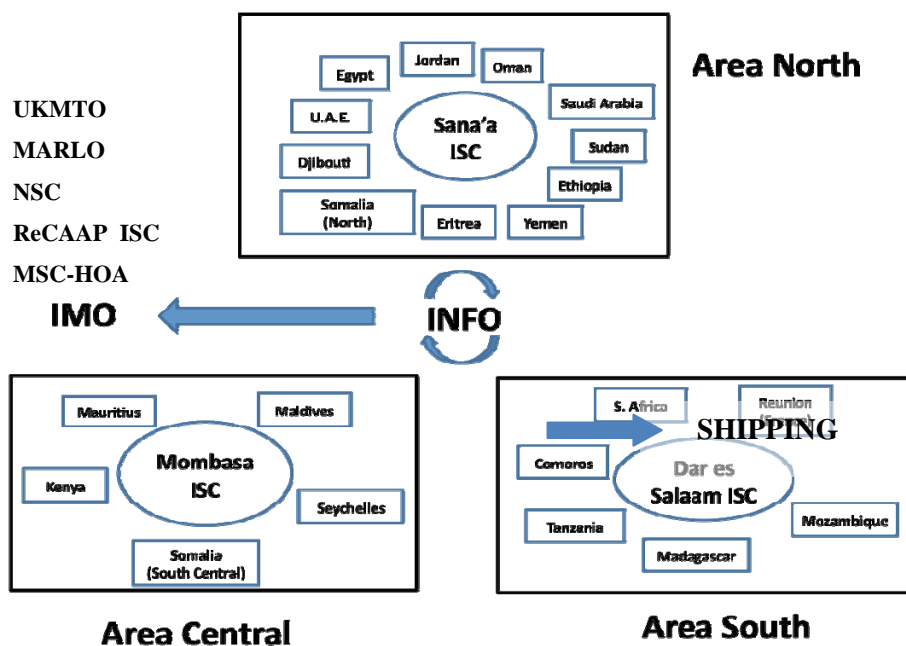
Egypt
Jordan
Oman
Area North
UKMTO
U.A.E.
Sana'a ISC
Saudi Arabia
MARLO
Sudan
Djibouti
NSC
Ethiopia
Somalia (North)
ReCAAP ISC
Eritrea
Yemen
MSC-HOA
IMO
INFO
Mauritius
Maldives
S. Africa
Reunion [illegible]
SHIPPING
Comoros
Dar es Salaam ISC
Mombasa ISC
Kenya
Seychelles
Mozambique
Tanzania
Somalia (South Central)
Madagascar
Area Central
Area South